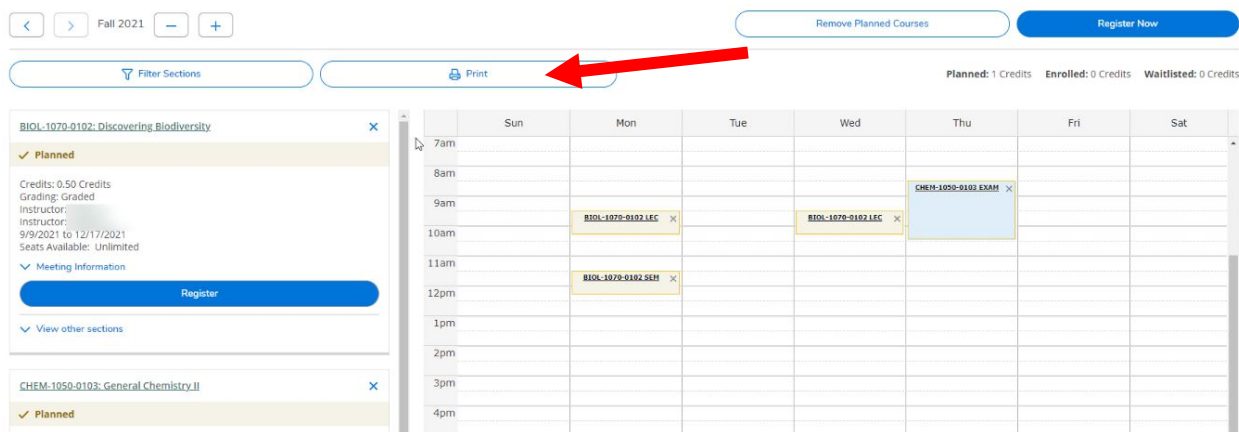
Fall 2021

Remove Planned Courses

Register Now

Filter Sections

Print

Planned: 1 Credits Enrolled: 0 Credits Waitlisted: 0 Credits

BIOL-1070-0102: Discovering Biodiversity

✓ Planned

Credits: 0.50 Credits
Grading: Graded
Instructor: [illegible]
Instructor: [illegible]
9/9/2021 to 12/17/2021
Seats Available: Unlimited

Meeting Information

Register

View other sections

CHEM-1050-0103: General Chemistry II

✓ Planned

| | Sun | Mon | Tue | Wed | Thu | Fri | Sat |
|---|---|---|---|---|---|---|---|
| 7am | | | | | | | |
| 8am | | | | | CHEM-1050-0103 EXAM | | |
| 9am | | BIOL-1070-0102 LEC | | BIOL-1070-0102 LEC | | | |
| 10am | | | | | | | |
| 11am | | BIOL-1070-0102 SEM | | | | | |
| 12pm | | | | | | | |
| 1pm | | | | | | | |
| 2pm | | | | | | | |
| 3pm | | | | | | | |
| 4pm | | | | | | | |